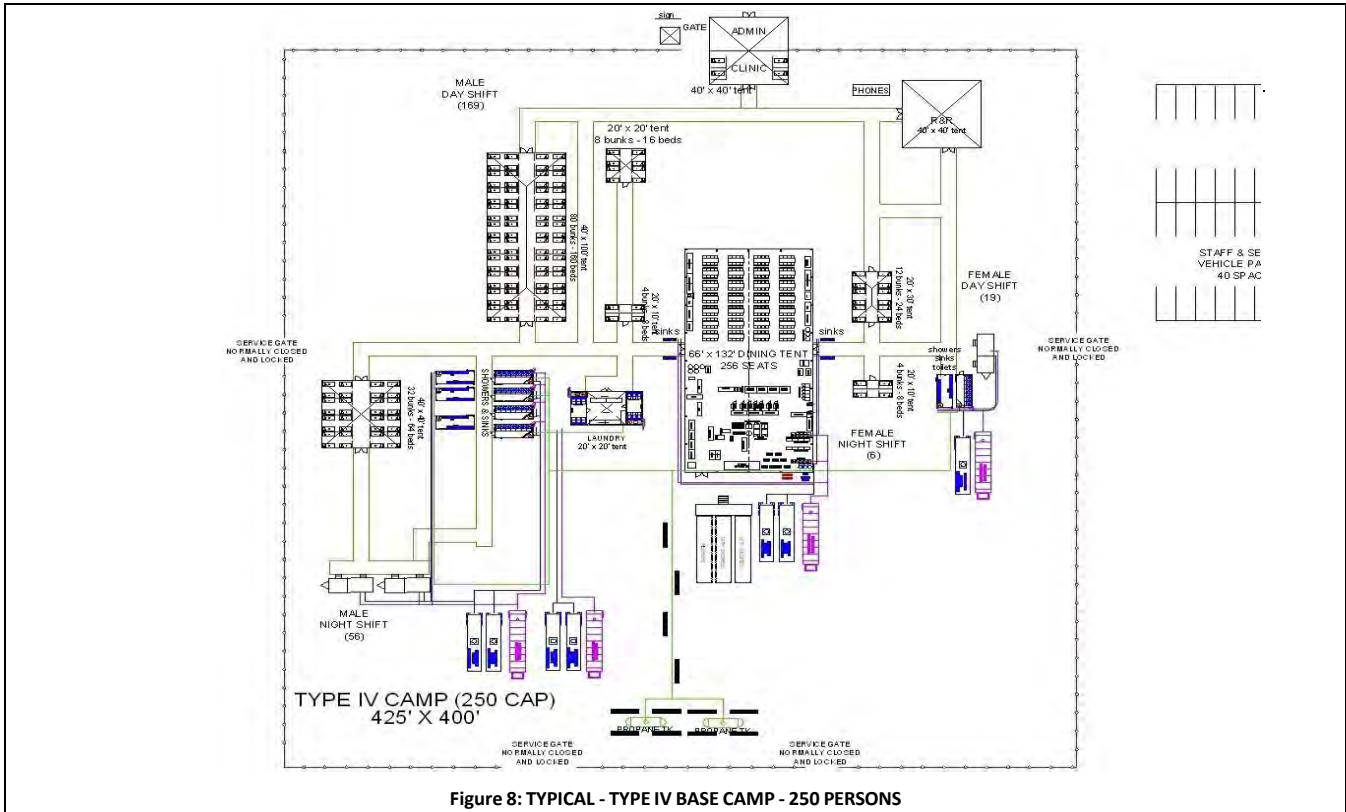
sign

GATE

ADMIN

CLINIC

40' x 40' tent

PHONES

R&R
40' x 40' tent

MALE
DAY SHIFT
(169)

20' x 20' tent
8 bunks - 16 beds

40' x 100' tent
80 bunks - 160 beds

20' x 10' tent
4 bunks - 8 beds

20' x 30' tent
12 bunks - 24 beds

FEMALE
DAY SHIFT
(19)

STAFF & SE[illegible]
VEHICLE PA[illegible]
40 SPAC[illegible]

SERVICE GATE
NORMALLY CLOSED
AND LOCKED

sinks

66' x 132' DINING TENT
256 SEATS

sinks

SERVICE GATE
NORMALLY CLOSED
AND LOCKED

showers
sinks
toilets

40' x 40' tent
32 bunks - 64 beds

SHOWERS & SINKS

LAUNDRY
20' x 20' tent

20' x 10' tent
4 bunks - 8 beds

FEMALE
NIGHT SHIFT
(6)

MALE
NIGHT SHIFT
(56)

TYPE IV CAMP (250 CAP)
425' X 400'

PROPANE TK

PROPANE TK

SERVICE GATE
NORMALLY CLOSED
AND LOCKED

SERVICE GATE
NORMALLY CLOSED
AND LOCKED

Figure 8: TYPICAL - TYPE IV BASE CAMP - 250 PERSONS